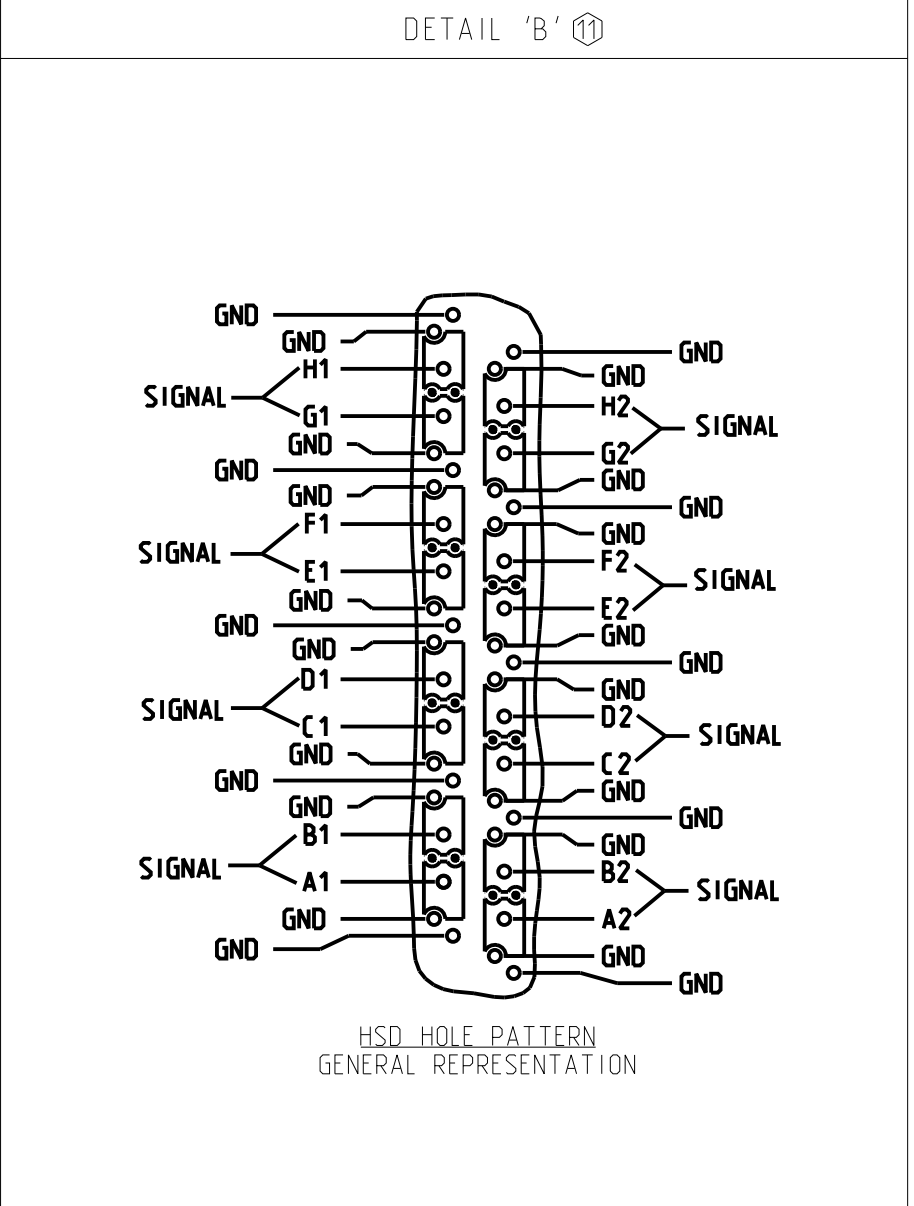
DETAIL 'B' 11

GND
GND
H1
SIGNAL
G1
GND
GND
GND
F1
SIGNAL
E1
GND
GND
GND
D1
SIGNAL
C1
GND
GND
GND
B1
SIGNAL
A1
GND
GND

GND
GND
H2
SIGNAL
G2
GND
GND
GND
F2
SIGNAL
E2
GND
GND
GND
D2
SIGNAL
C2
GND
GND
GND
B2
SIGNAL
A2
GND
GND

HSD HOLE PATTERN
GENERAL REPRESENTATION